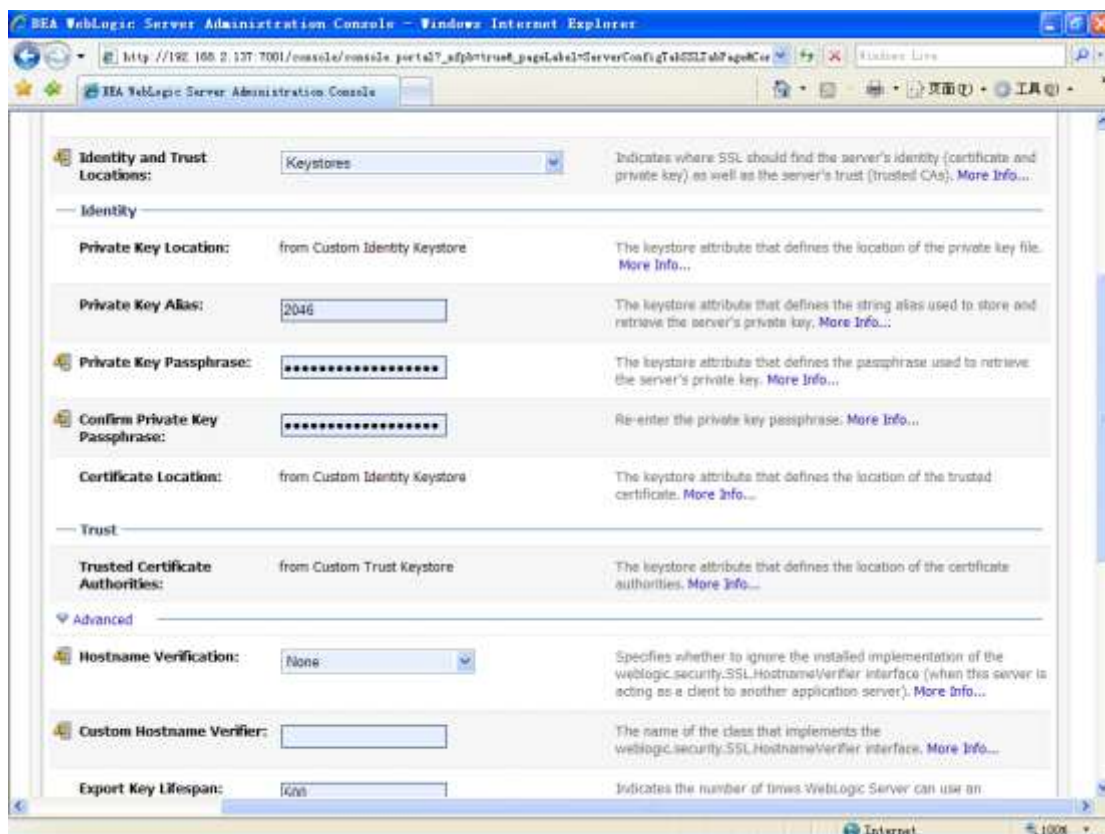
BEA WebLogic Server Administration Console - Windows Internet Explorer

http://192.168.2.137:7001/console/console.portal?_nfpb=true&_pageLabel=ServerConfigTabSSLTabPage&Co

Windows Live

BEA WebLogic Server Administration Console

页面(P) · 工具(O) ·

Identity and Trust Locations: | Keystores | Indicates where SSL should find the server's identity (certificate and private key) as well as the server's trust (trusted CAs). More Info...

Identity

Private Key Location: | from Custom Identity Keystore | The keystore attribute that defines the location of the private key file. More Info...

Private Key Alias: | 2046 | The keystore attribute that defines the string alias used to store and retrieve the server's private key. More Info...

Private Key Passphrase: | •••••••••••••••••• | The keystore attribute that defines the passphrase used to retrieve the server's private key. More Info...

Confirm Private Key Passphrase: | •••••••••••••••••• | Re-enter the private key passphrase. More Info...

Certificate Location: | from Custom Identity Keystore | The keystore attribute that defines the location of the trusted certificate. More Info...

Trust

Trusted Certificate Authorities: | from Custom Trust Keystore | The keystore attribute that defines the location of the certificate authorities. More Info...

Advanced

Hostname Verification: | None | Specifies whether to ignore the installed implementation of the weblogic.security.SSL.HostnameVerifier interface (when this server is acting as a client to another application server). More Info...

Custom Hostname Verifier: | | The name of the class that implements the weblogic.security.SSL.HostnameVerifier interface. More Info...

Export Key Lifespan: | 500 | Indicates the number of times WebLogic Server can use an

Internet

100%